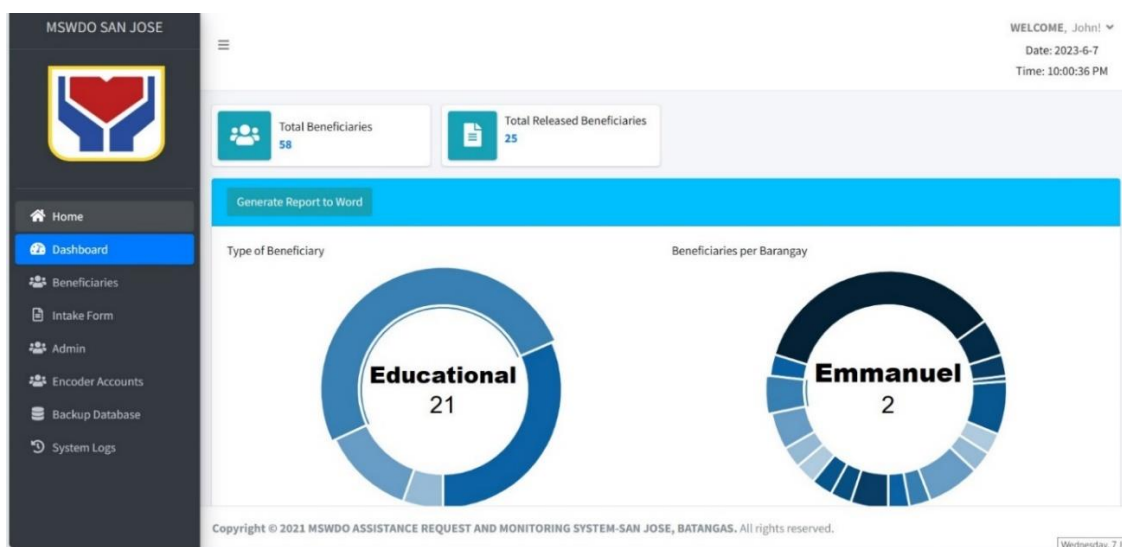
MSWDO SAN JOSE

Home
Dashboard
Beneficiaries
Intake Form
Admin
Encoder Accounts
Backup Database
System Logs

≡

WELCOME, John!
Date: 2023-6-7
Time: 10:00:36 PM

Total Beneficiaries
58

Total Released Beneficiaries
25

Generate Report to Word

Type of Beneficiary

Educational
21

Beneficiaries per Barangay

Emmanuel
2

Copyright © 2021 MSWDO ASSISTANCE REQUEST AND MONITORING SYSTEM-SAN JOSE, BATANGAS. All rights reserved.

Wednesday, 7 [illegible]